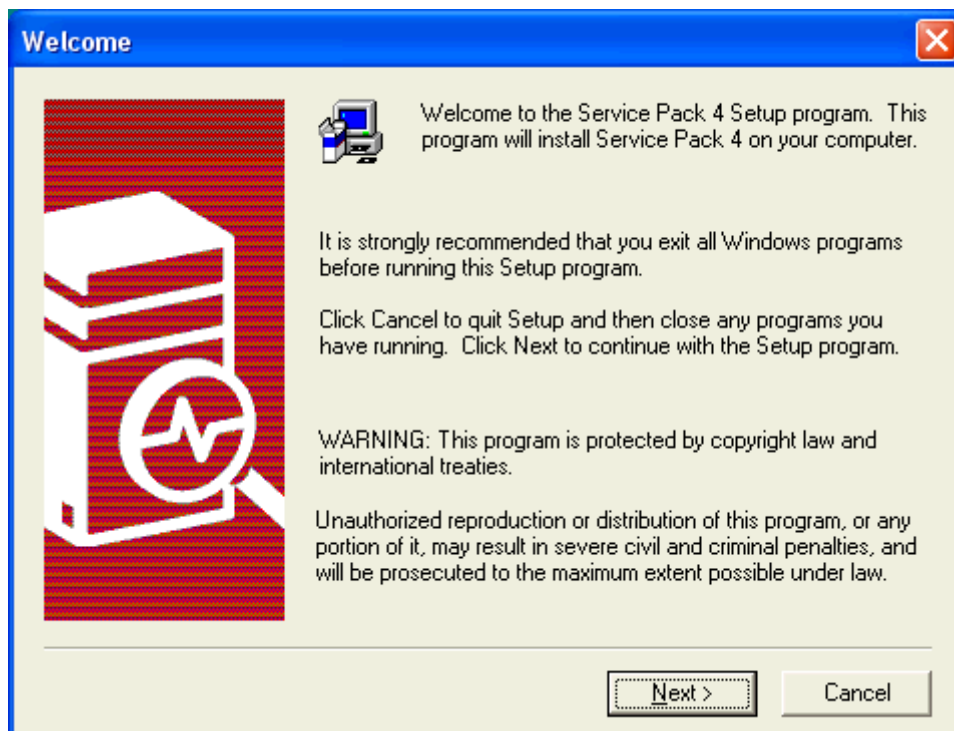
Welcome

Welcome to the Service Pack 4 Setup program. This program will install Service Pack 4 on your computer.

It is strongly recommended that you exit all Windows programs before running this Setup program.

Click Cancel to quit Setup and then close any programs you have running. Click Next to continue with the Setup program.

WARNING: This program is protected by copyright law and international treaties.

Unauthorized reproduction or distribution of this program, or any portion of it, may result in severe civil and criminal penalties, and will be prosecuted to the maximum extent possible under law.

Next >

Cancel